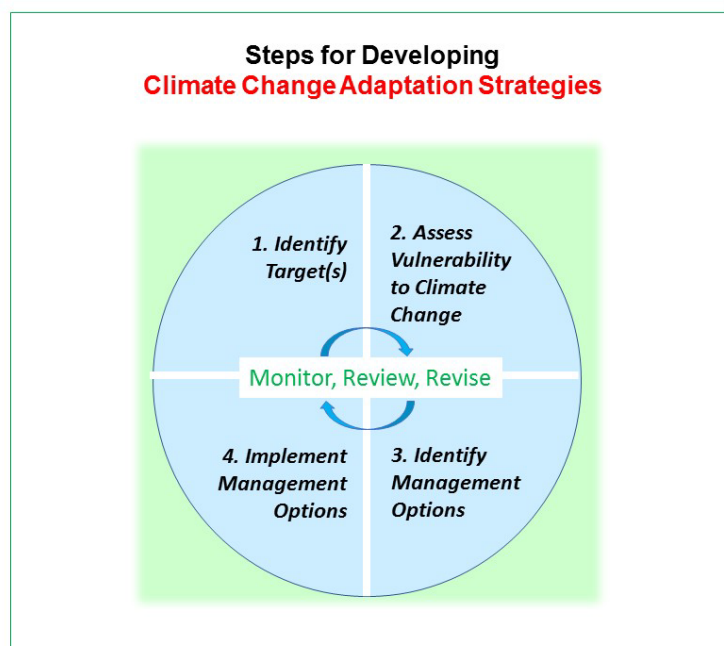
Steps for Developing
Climate Change Adaptation Strategies

1. Identify Target(s)

2. Assess Vulnerability to Climate Change

Monitor, Review, Revise

4. Implement Management Options

3. Identify Management Options